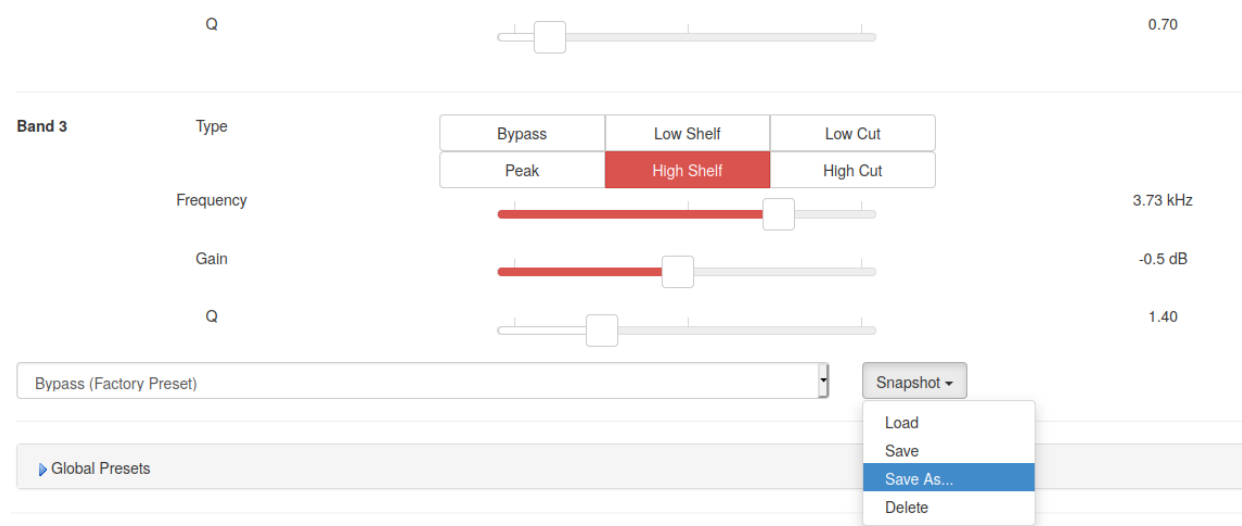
Q

0.70

Band 3

Type

| Bypass | Low Shelf | Low Cut |
|---|---|---|
| Peak | High Shelf | High Cut |

Frequency

3.73 kHz

Gain

-0.5 dB

Q

1.40

Bypass (Factory Preset)

Snapshot

Load
Save
Save As...
Delete

Global Presets